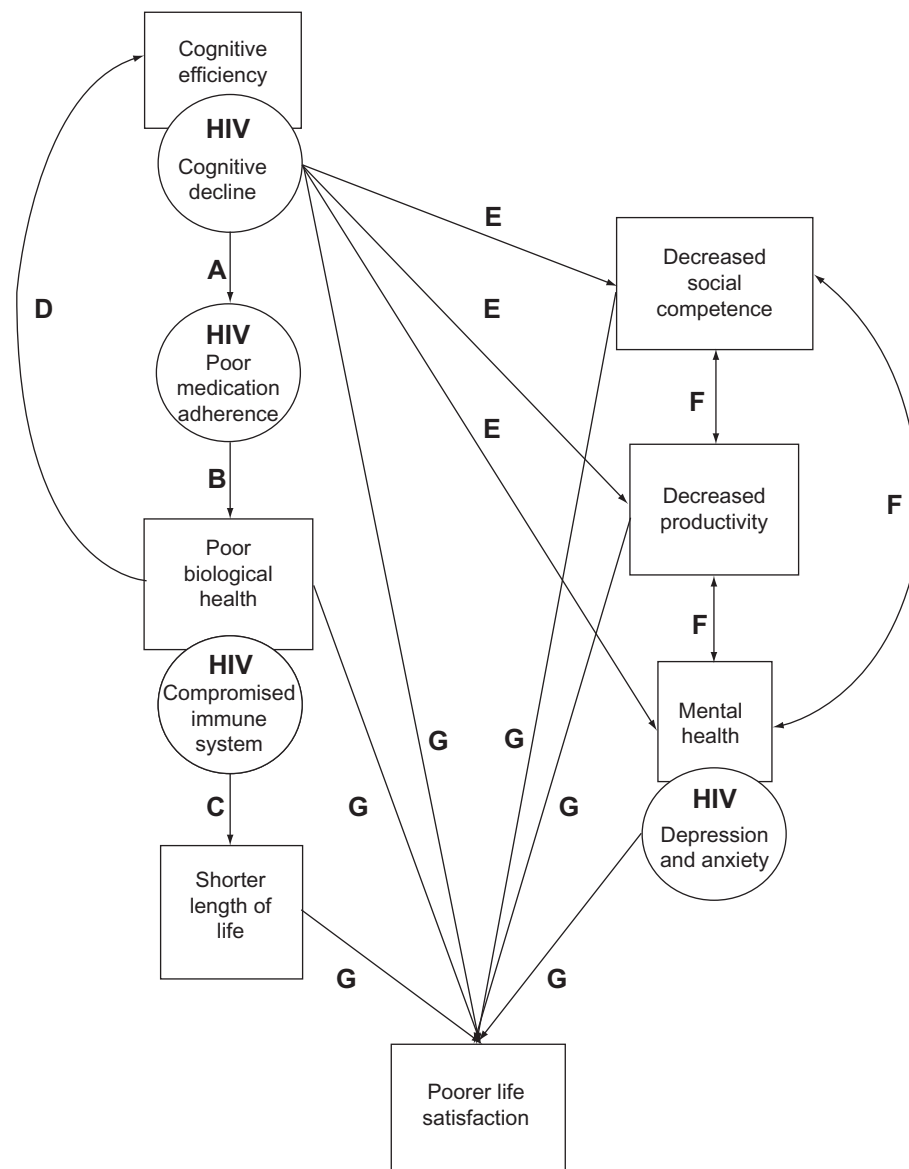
Cognitive efficiency

HIV
Cognitive decline

A

HIV
Poor medication adherence

B

Poor biological health

HIV
Compromised immune system

C

Shorter length of life

D

E

E

E

Decreased social competence

F

Decreased productivity

F

F

Mental health

HIV
Depression and anxiety

G

G

G

G

G

G

Poorer life satisfaction